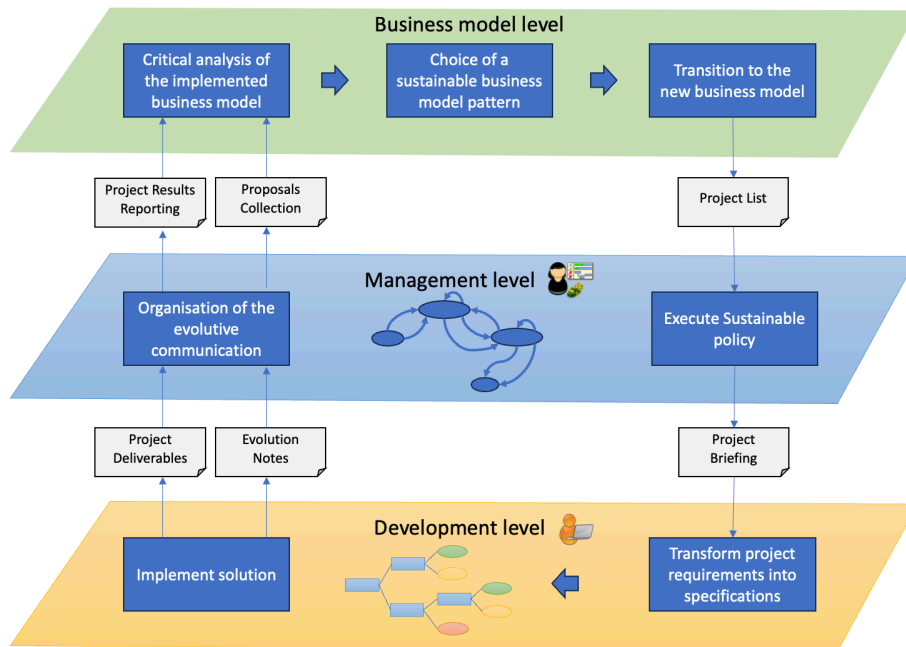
Business model level

Critical analysis of the implemented business model

Choice of a sustainable business model pattern

Transition to the new business model

Project Results Reporting

Proposals Collection

Project List

Management level

Organisation of the evolutive communication

Execute Sustainable policy

Project Deliverables

Evolution Notes

Project Briefing

Development level

Implement solution

Transform project requirements into specifications